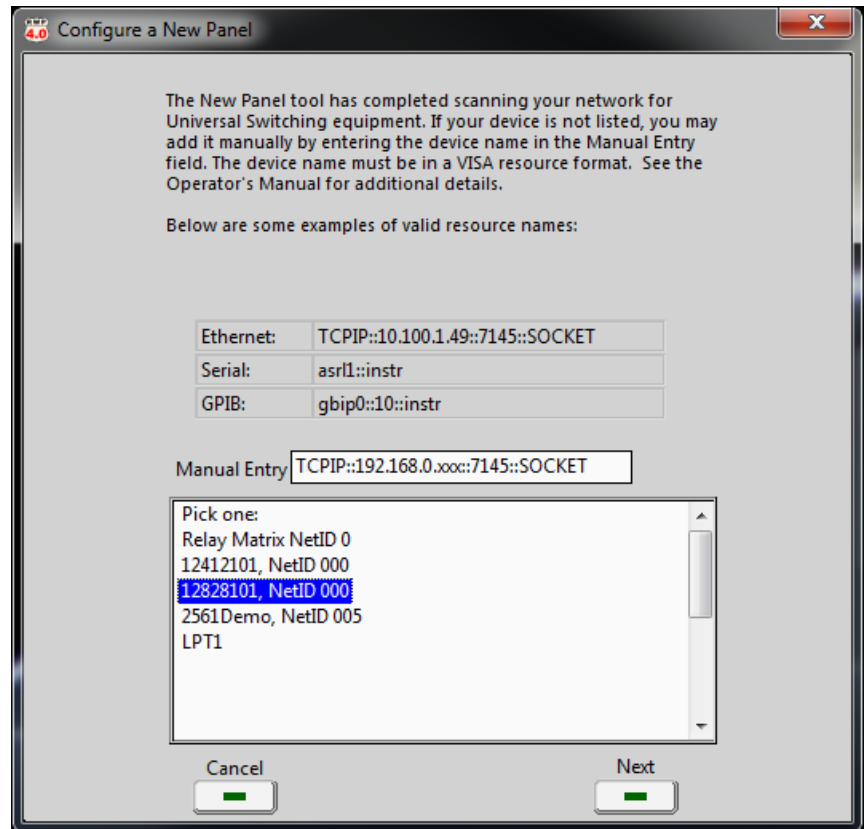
4.0 Configure a New Panel

X

The New Panel tool has completed scanning your network for Universal Switching equipment. If your device is not listed, you may add it manually by entering the device name in the Manual Entry field. The device name must be in a VISA resource format. See the Operator's Manual for additional details.

Below are some examples of valid resource names:

| Ethernet: | TCPIP::10.100.1.49::7145::SOCKET |
|---|---|
| Serial: | asrl1::instr |
| GPIB: | gbip0::10::instr |

Manual Entry TCPIP::192.168.0.xxx::7145::SOCKET

Pick one:
Relay Matrix NetID 0
12412101, NetID 000
12828101, NetID 000
2561Demo, NetID 005
LPT1

Cancel

Next